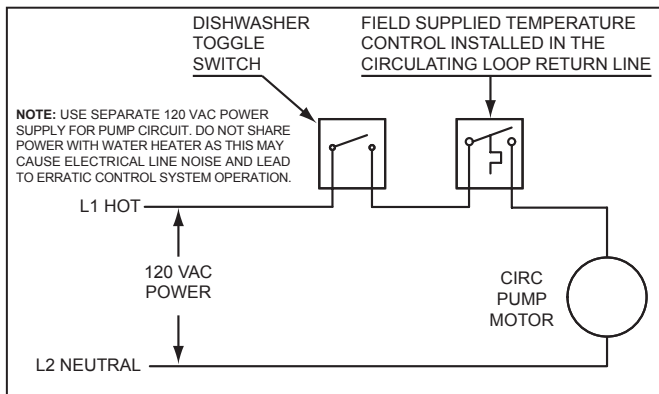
DISHWASHER TOGGLE SWITCH

FIELD SUPPLIED TEMPERATURE CONTROL INSTALLED IN THE CIRCULATING LOOP RETURN LINE

NOTE: USE SEPARATE 120 VAC POWER SUPPLY FOR PUMP CIRCUIT. DO NOT SHARE POWER WITH WATER HEATER AS THIS MAY CAUSE ELECTRICAL LINE NOISE AND LEAD TO ERRATIC CONTROL SYSTEM OPERATION.

L1 HOT

120 VAC POWER

CIRC PUMP MOTOR

L2 NEUTRAL